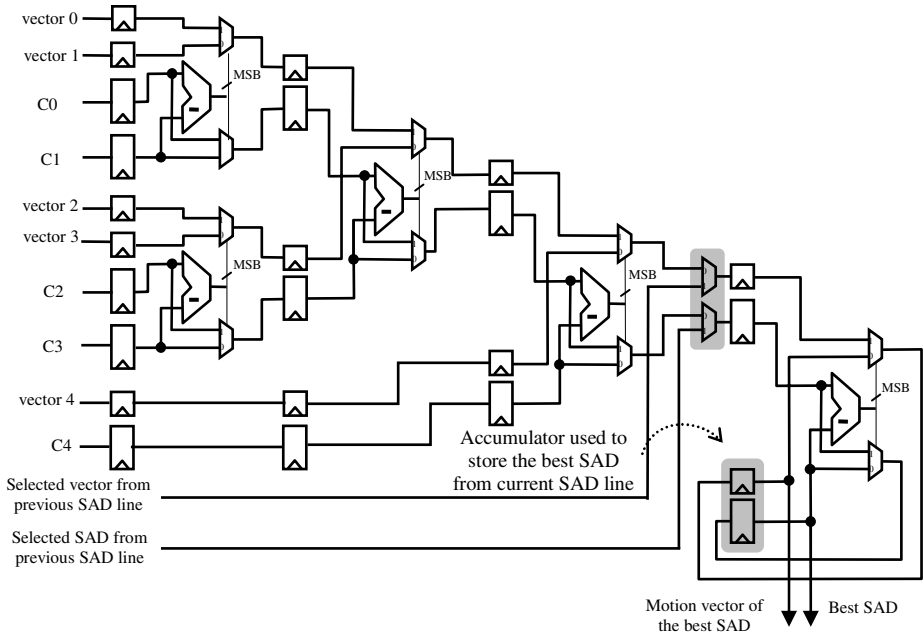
vector 0
vector 1
C0
C1
vector 2
vector 3
C2
C3
vector 4
C4
MSB
MSB
MSB
MSB
MSB
Accumulator used to store the best SAD from current SAD line
Selected vector from previous SAD line
Selected SAD from previous SAD line
Motion vector of the best SAD
Best SAD